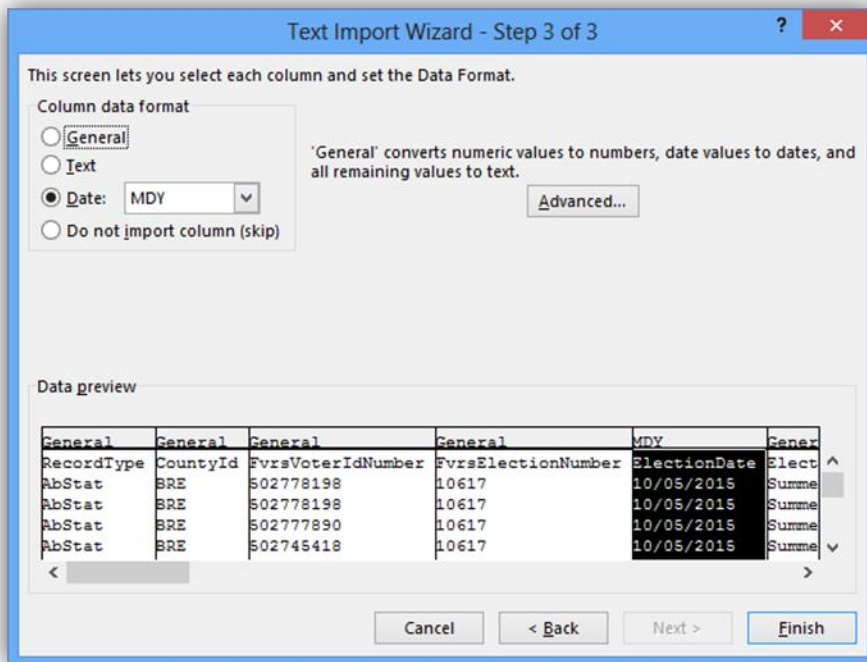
Text Import Wizard - Step 3 of 3

?

×

This screen lets you select each column and set the Data Format.

Column data format

General

Text

Date: MDY

Do not import column (skip)

'General' converts numeric values to numbers, date values to dates, and all remaining values to text.

Advanced...

Data preview

| General | General | General | General | MDY | Gener |
|---|---|---|---|---|---|
| RecordType | CountyId | FvrsVoterIdNumber | FvrsElectionNumber | ElectionDate | Elect |
| AbStat | BRE | 502778198 | 10617 | 10/05/2015 | Summe |
| AbStat | BRE | 502778198 | 10617 | 10/05/2015 | Summe |
| AbStat | BRE | 502777890 | 10617 | 10/05/2015 | Summe |
| AbStat | BRE | 502745418 | 10617 | 10/05/2015 | Summe |

Cancel

< Back

Next >

Finish